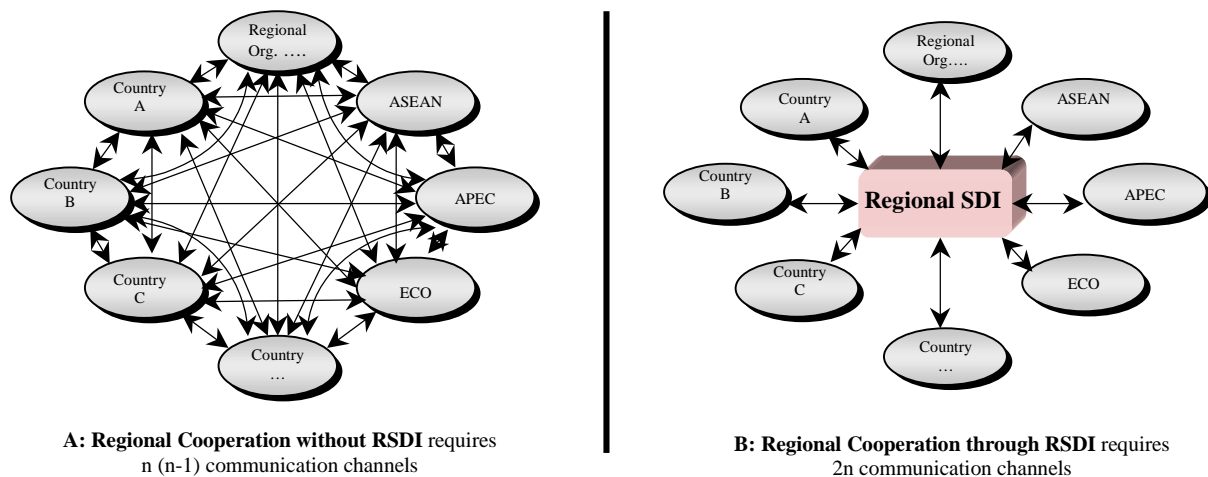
Regional Org. ….

Country A

ASEAN

Country B

APEC

Country C

ECO

Country …

A: Regional Cooperation without RSDI requires n (n-1) communication channels

Regional Org….

Country A

ASEAN

Country B

Regional SDI

APEC

Country C

ECO

Country …

B: Regional Cooperation through RSDI requires 2n communication channels